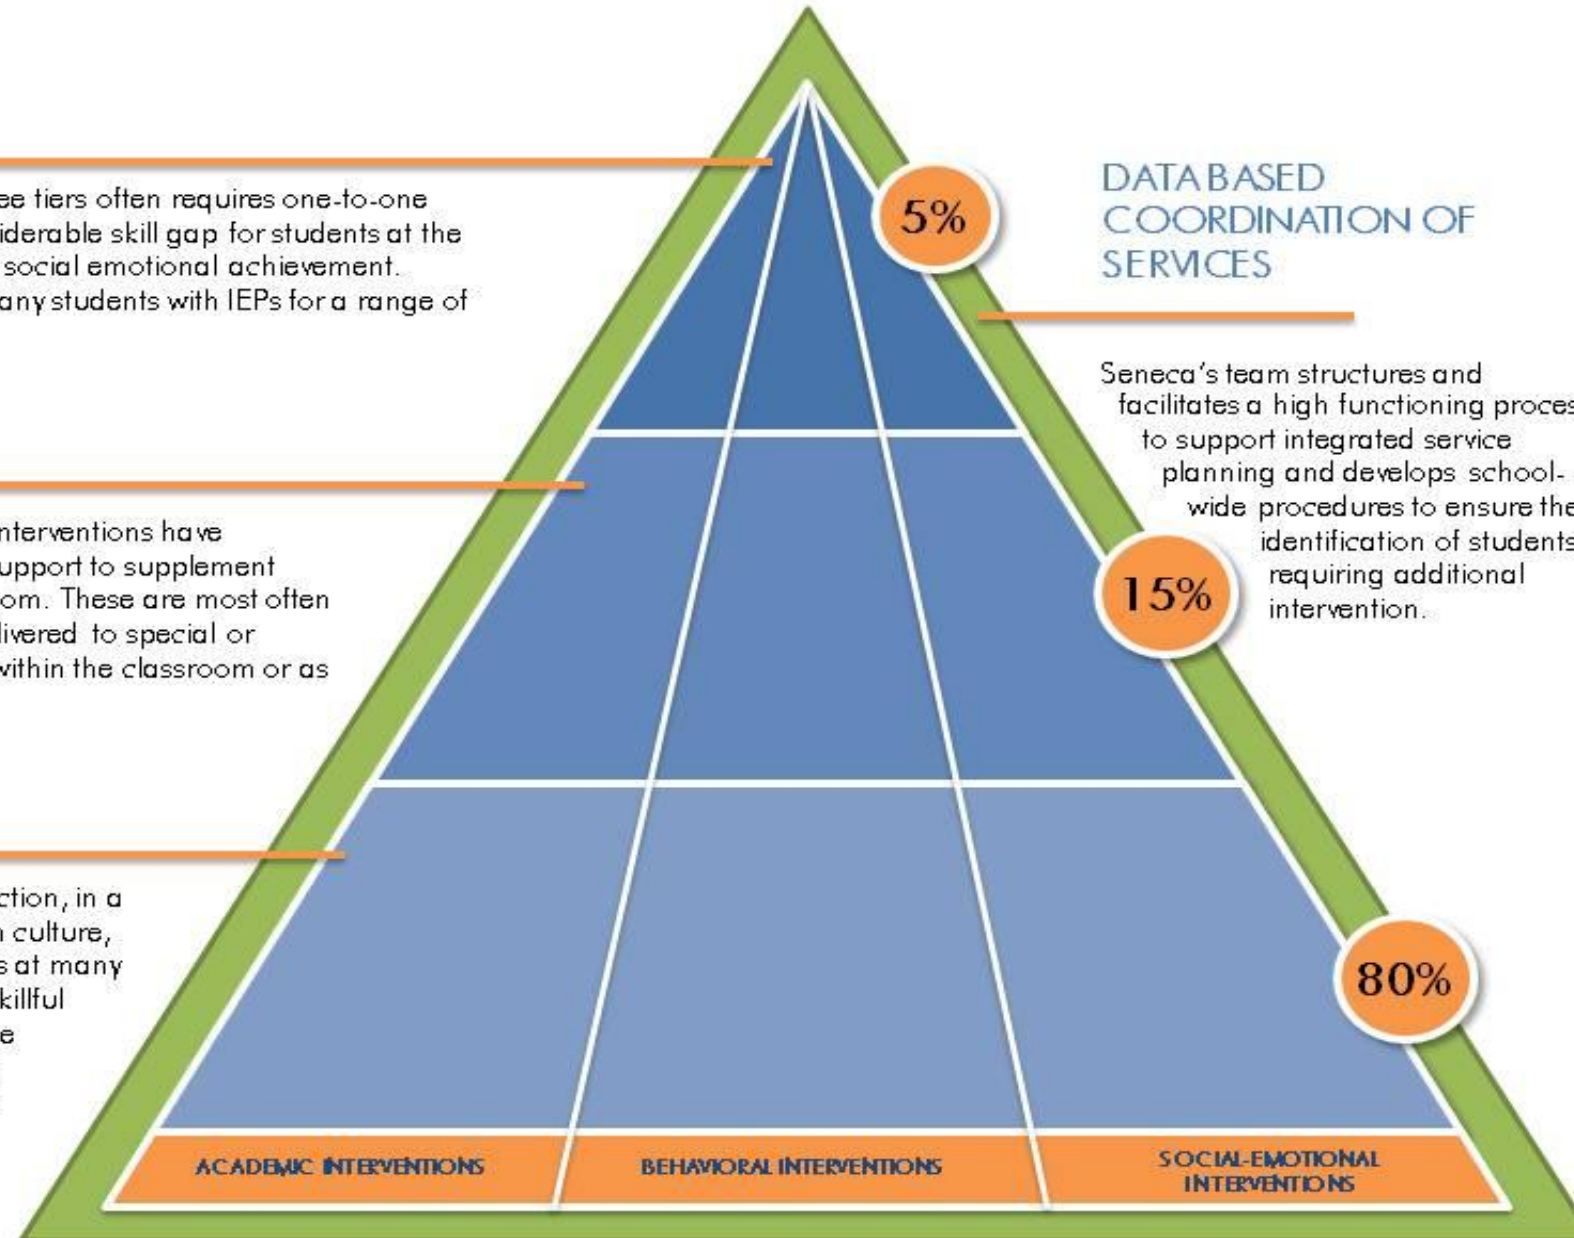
ee tiers often requires one-to-one iderable skill gap for students at the social emotional achievement. any students with IEPs for a range of

nterventions have upport to supplement om. These are most often livered to special or within the classroom or as

ction, in a culture, s at many killful e

5%

DATA BASED COORDINATION OF SERVICES

Seneca's team structures and facilitates a high functioning proces to support integrated service planning and develops school-wide procedures to ensure the identification of students requiring additional intervention.

15%

80%

ACADEMIC INTERVENTIONS

BEHAVIORAL INTERVENTIONS

SOCIAL-EMOTIONAL INTERVENTIONS